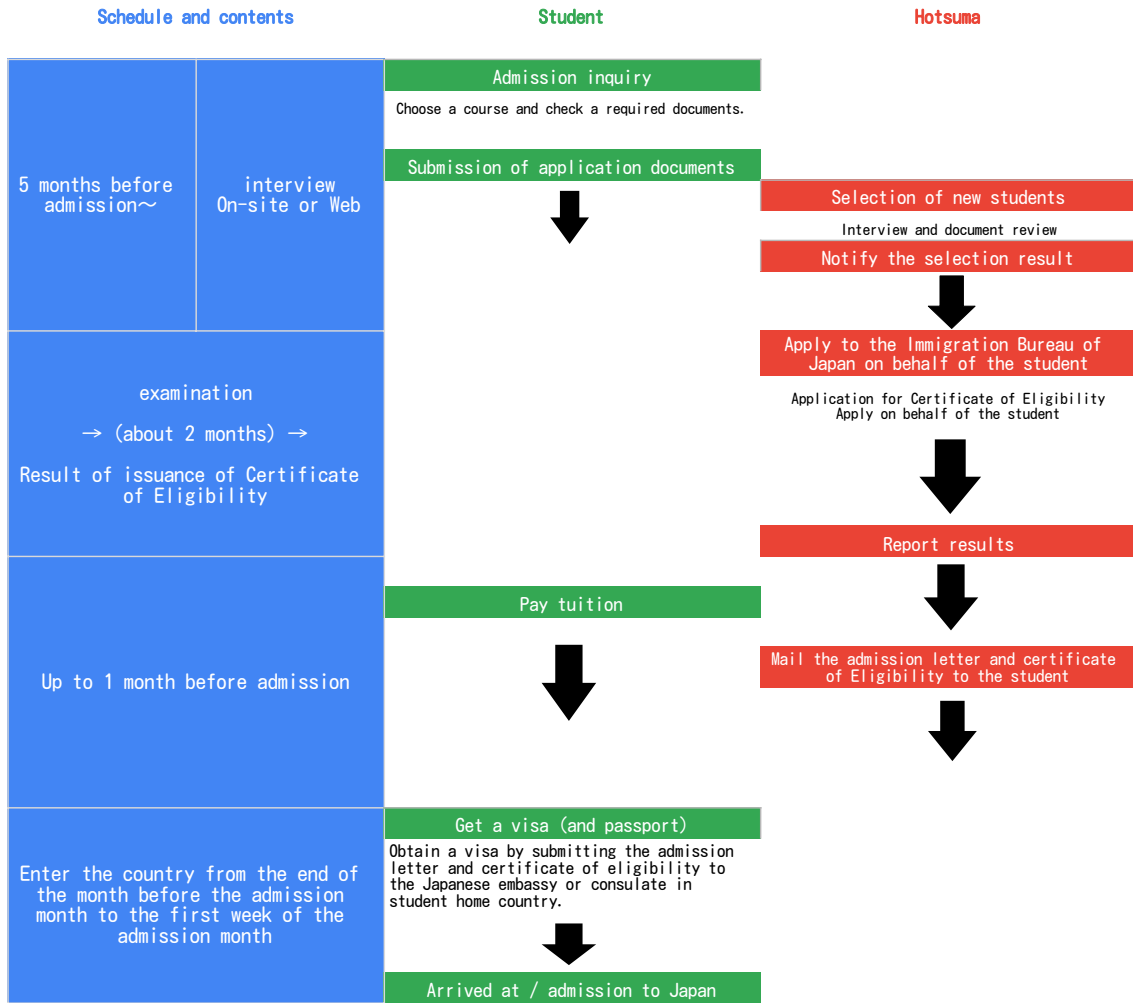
Schedule and contents

Student

Hotsuma

5 months before admission～

interview On-site or Web

Admission inquiry

Choose a course and check a required documents.

Submission of application documents

Selection of new students

Interview and document review

Notify the selection result

Apply to the Immigration Bureau of Japan on behalf of the student

examination

→ (about 2 months) →

Result of issuance of Certificate of Eligibility

Application for Certificate of Eligibility Apply on behalf of the student

Report results

Up to 1 month before admission

Pay tuition

Mail the admission letter and certificate of Eligibility to the student

Enter the country from the end of the month before the admission month to the first week of the admission month

Get a visa (and passport)

Obtain a visa by submitting the admission letter and certificate of eligibility to the Japanese embassy or consulate in student home country.

Arrived at / admission to Japan